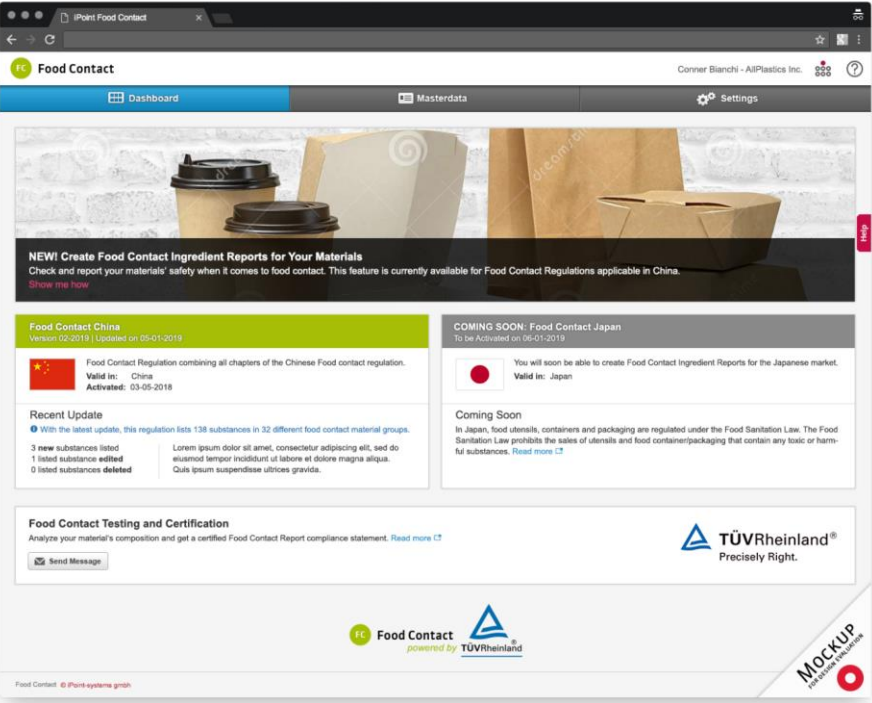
iPoint Food Contact

FC Food Contact

Conner Bianchi - AllPlastics Inc.

Dashboard

Masterdata

Settings

Help

NEW! Create Food Contact Ingredient Reports for Your Materials

Check and report your materials' safety when it comes to food contact. This feature is currently available for Food Contact Regulations applicable in China.

Show me how

Food Contact China
Version 02-2019 | Updated on 05-01-2019

Food Contact Regulation combining all chapters of the Chinese Food contact regulation.
Valid in: China
Activated: 03-05-2018

Recent Update

With the latest update, this regulation lists 138 substances in 32 different food contact material groups.

3 **new** substances listed
1 listed substance **edited**
0 listed substances **deleted**

Lorem ipsum dolor sit amet, consectetur adipiscing elit, sed do eiusmod tempor incididunt ut labore et dolore magna aliqua. Quis ipsum suspendisse ultrices gravida.

COMING SOON: Food Contact Japan
To be Activated on 06-01-2019

You will soon be able to create Food Contact Ingredient Reports for the Japanese market.
Valid in: Japan

Coming Soon

In Japan, food utensils, containers and packaging are regulated under the Food Sanitation Law. The Food Sanitation Law prohibits the sales of utensils and food container/packaging that contain any toxic or harmful substances. Read more

Food Contact Testing and Certification

Analyze your material's composition and get a certified Food Contact Report compliance statement. Read more

Send Message

TÜVRheinland®
Precisely Right.

FC Food Contact
powered by TÜVRheinland®

MOCKUP
FOR DESIGN EVALUATION

Food Contact © iPoint-systems gmbh